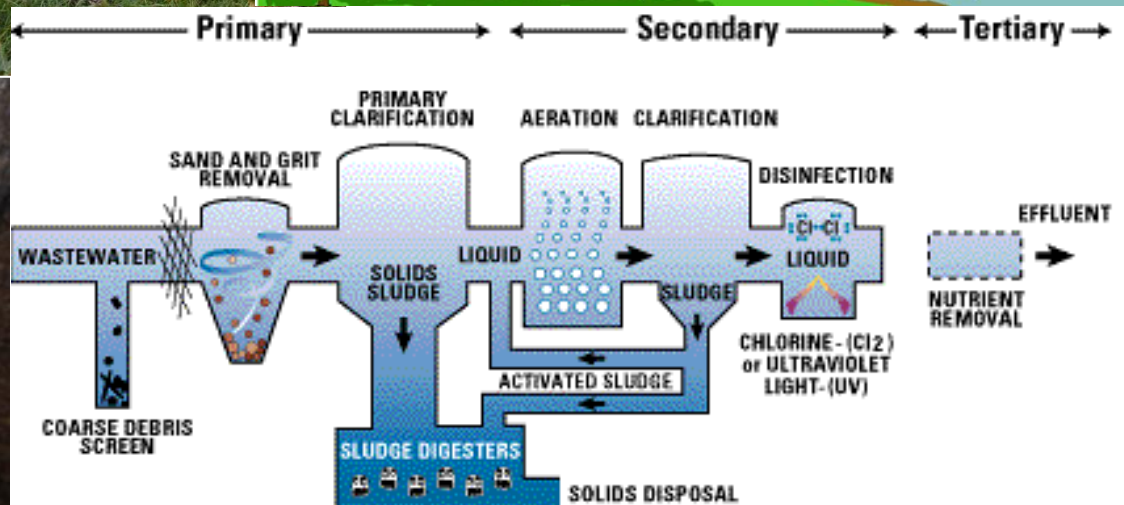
Primary

Secondary

Tertiary

PRIMARY CLARIFICATION

AERATION

CLARIFICATION

SAND AND GRIT REMOVAL

DISINFECTION

EFFLUENT

WASTEWATER

LIQUID

Cl–Cl

LIQUID

SOLIDS SLUDGE

SLUDGE

NUTRIENT REMOVAL

CHLORINE - ($Cl_2$) or ULTRAVIOLET LIGHT - (UV)

ACTIVATED SLUDGE

COARSE DEBRIS SCREEN

SLUDGE DIGESTERS

SOLIDS DISPOSAL